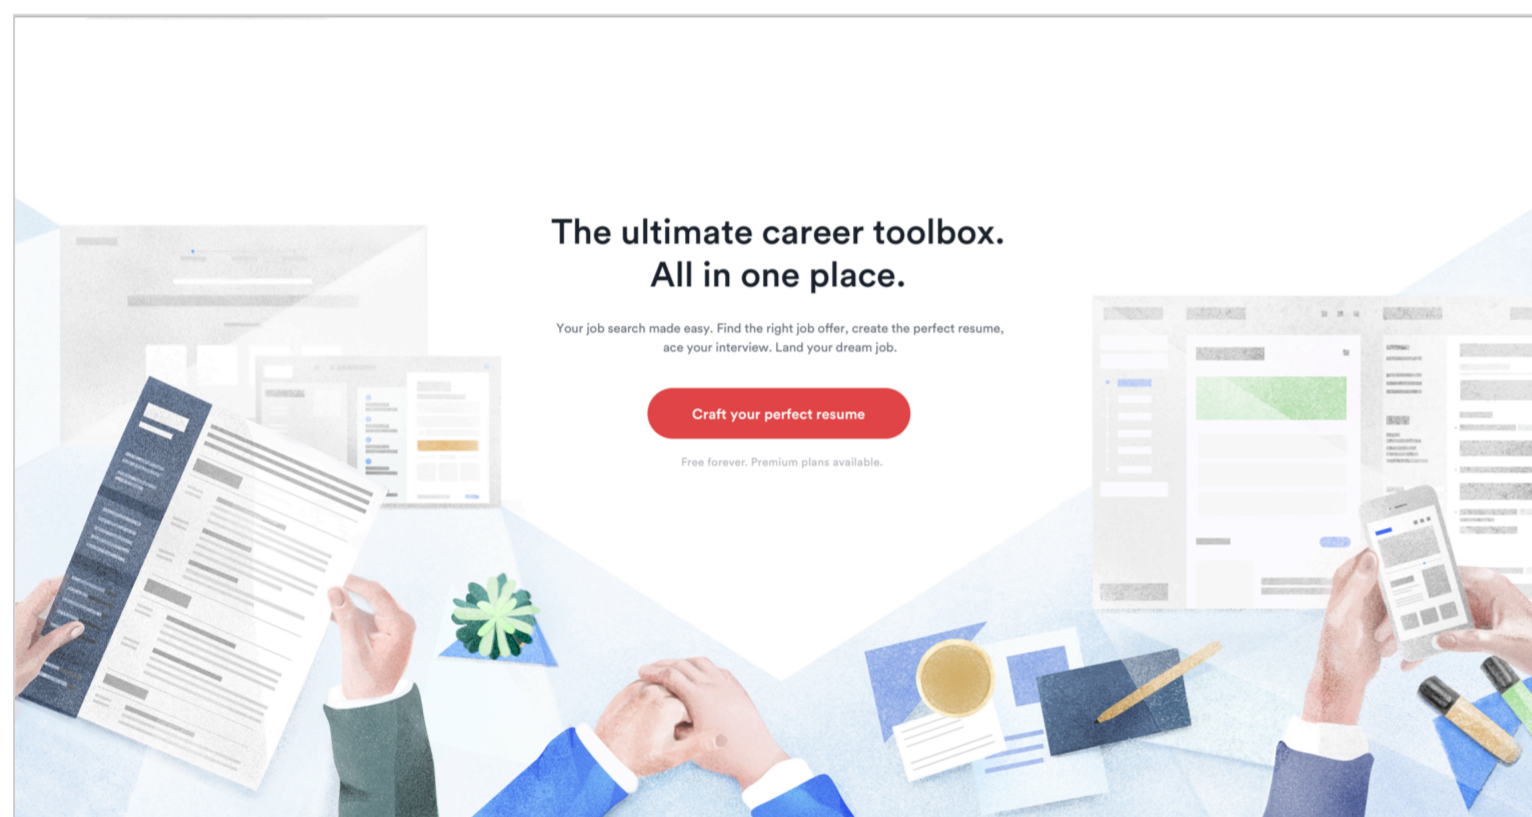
The ultimate career toolbox.
All in one place.

Your job search made easy. Find the right job offer, create the perfect resume, ace your interview. Land your dream job.

Craft your perfect resume

Free forever. Premium plans available.